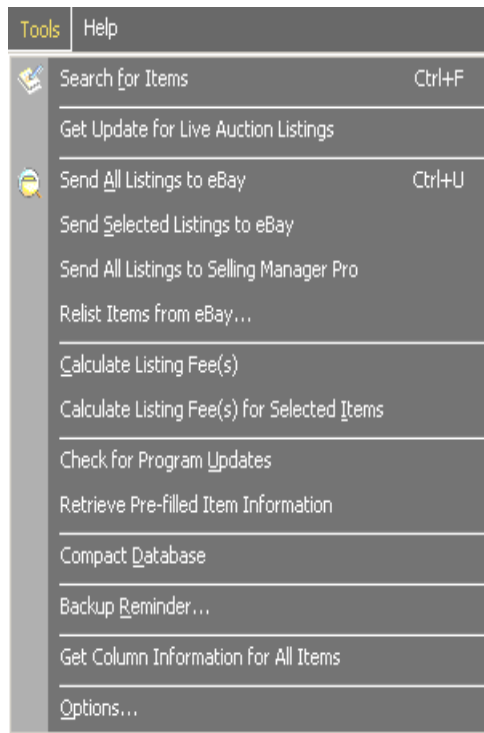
Tools Help

Search for Items Ctrl+F

Get Update for Live Auction Listings

Send All Listings to eBay Ctrl+U

Send Selected Listings to eBay

Send All Listings to Selling Manager Pro

Relist Items from eBay...

Calculate Listing Fee(s)

Calculate Listing Fee(s) for Selected Items

Check for Program Updates

Retrieve Pre-filled Item Information

Compact Database

Backup Reminder...

Get Column Information for All Items

Options...